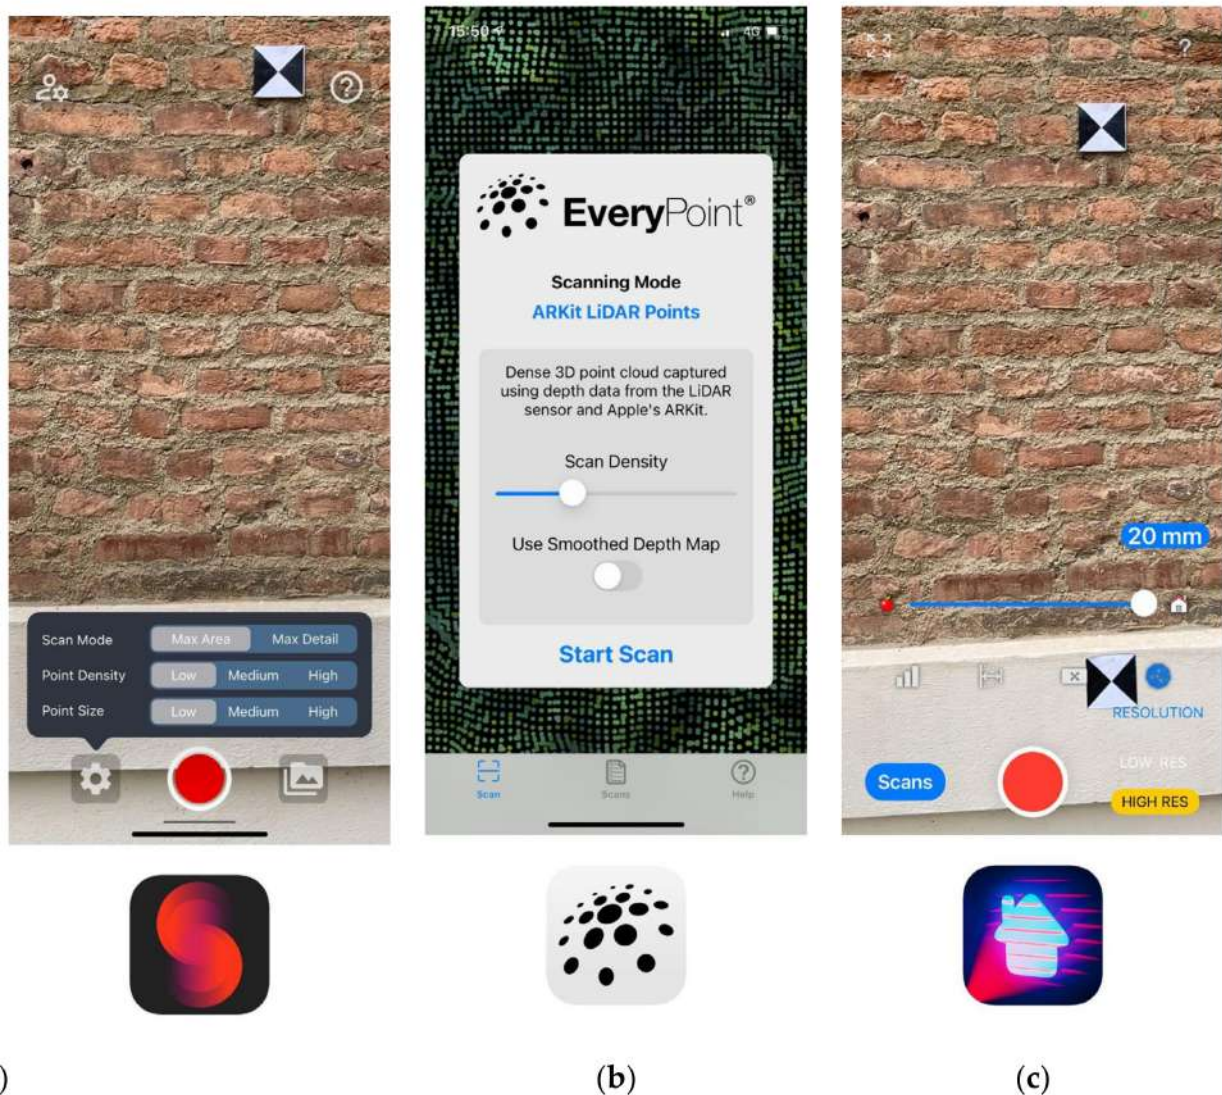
Scan Mode Max Area Max Detail
Point Density Low Medium High
Point Size Low Medium High

15:50 4G

EveryPoint®

Scanning Mode
ARKit LiDAR Points

Dense 3D point cloud captured using depth data from the LiDAR sensor and Apple's ARKit.

Scan Density

Use Smoothed Depth Map

Start Scan

Scan Scans Help

?

20 mm

RESOLUTION
LOW RES
HIGH RES

Scans

)

(b)

(c)